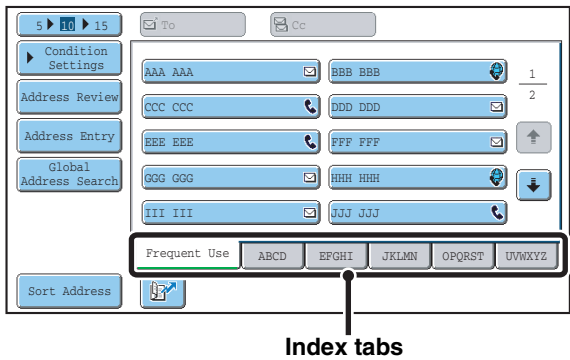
5 10 15

To

Cc

Condition Settings

Address Review

Address Entry

Global Address Search

Sort Address

AAA AAA

BBB BBB

CCC CCC

DDD DDD

EEE EEE

FFF FFF

GGG GGG

HHH HHH

III III

JJJ JJJ

$\frac{1}{2}$

Frequent Use

ABCD

EFGHI

JKLMN

OPQRST

UVWXYZ

Index tabs